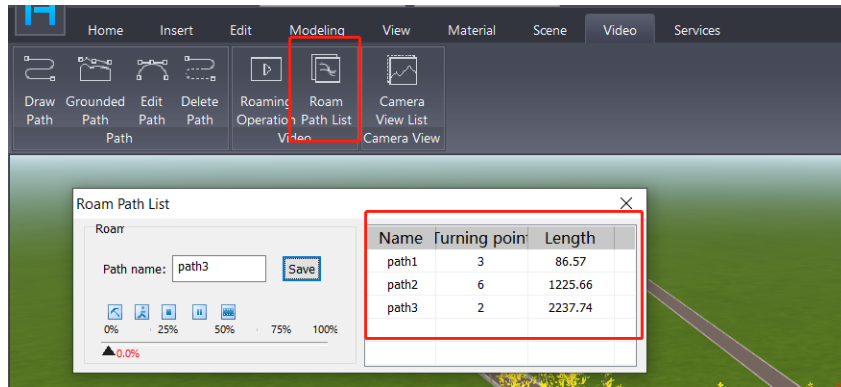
Home Insert Edit Modeling View Material Scene Video Services

Draw Path
Grounded Path
Edit Path
Delete Path
Path

Roaming Operation
Roam Path List
Video

Camera View List
Camera View

Roam Path List

Roam

Path name: path3
Save

0% 25% 50% 75% 100%
0.0%

| Name | Turning point | Length |
|---|---|---|
| path1 | 3 | 86.57 |
| path2 | 6 | 1225.66 |
| path3 | 2 | 2237.74 |